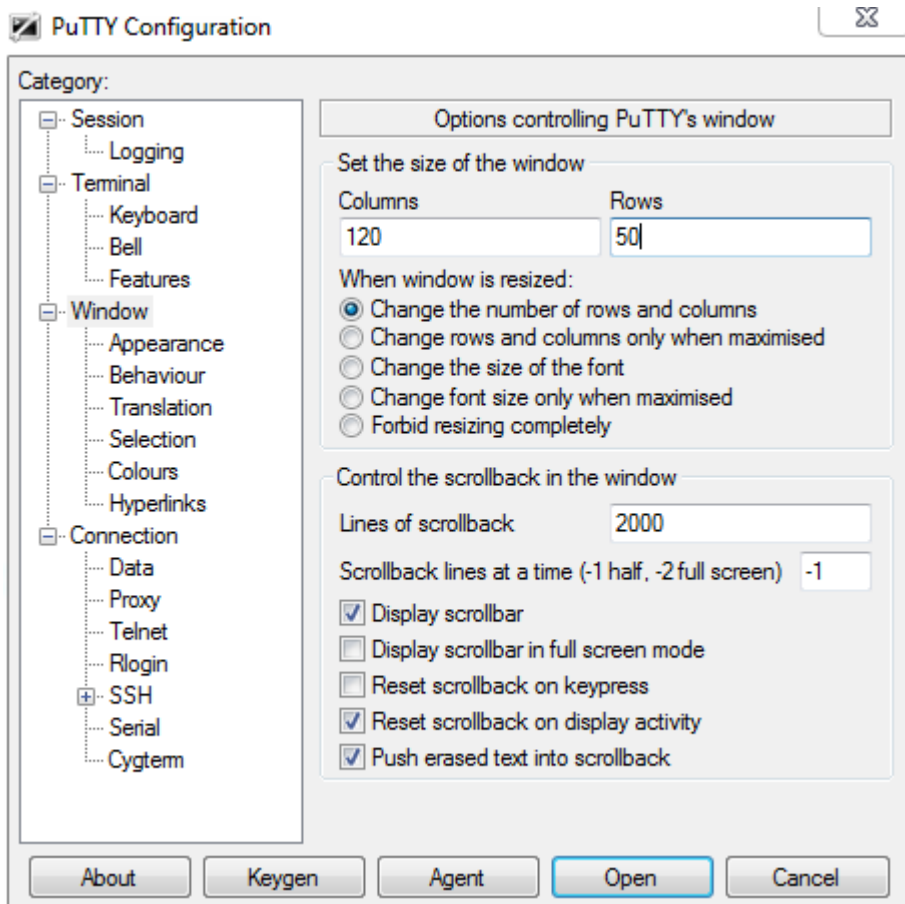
PuTTY Configuration

Category:

Session
Logging
Terminal
Keyboard
Bell
Features
Window
Appearance
Behaviour
Translation
Selection
Colours
Hyperlinks
Connection
Data
Proxy
Telnet
Rlogin
SSH
Serial
Cygterm

Options controlling PuTTY's window

Set the size of the window

Columns
120

Rows
50

When window is resized:
Change the number of rows and columns
Change rows and columns only when maximised
Change the size of the font
Change font size only when maximised
Forbid resizing completely

Control the scrollback in the window

Lines of scrollback
2000

Scrollback lines at a time (-1 half, -2 full screen)
-1

Display scrollbar
Display scrollbar in full screen mode
Reset scrollback on keypress
Reset scrollback on display activity
Push erased text into scrollback

About
Keygen
Agent
Open
Cancel